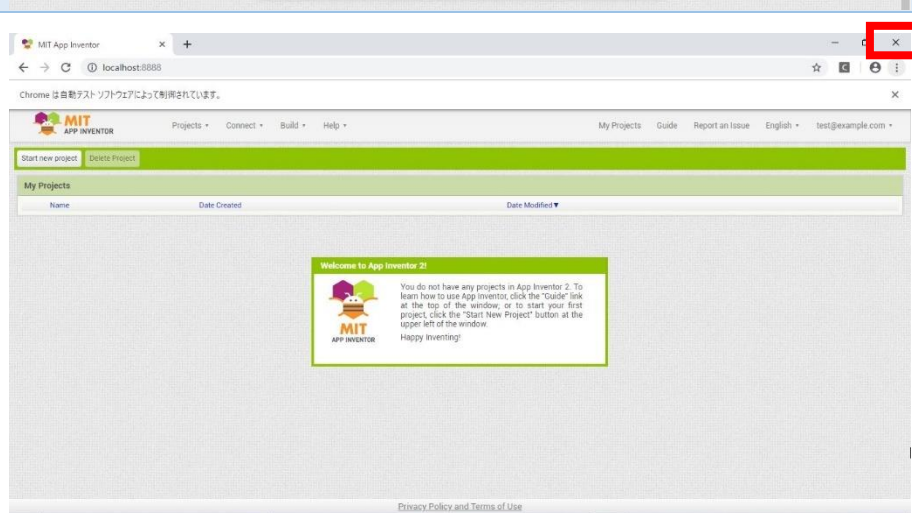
MIT App Inventor

localhost:8888

Chrome は自動テスト ソフトウェアによって制御されています。

MIT APP INVENTOR

Projects ▾ Connect ▾ Build ▾ Help ▾

My Projects Guide Report an Issue English ▾ test@example.com ▾

Start new project Delete Project

My Projects

| Name | Date Created | Date Modified ▼ |
|---|---|---|

Welcome to App Inventor 2!

MIT APP INVENTOR

You do not have any projects in App Inventor 2. To learn how to use App Inventor, click the "Guide" link at the top of the window; or to start your first project, click the "Start New Project" button at the upper left of the window.

Happy Inventing!

Privacy Policy and Terms of Use